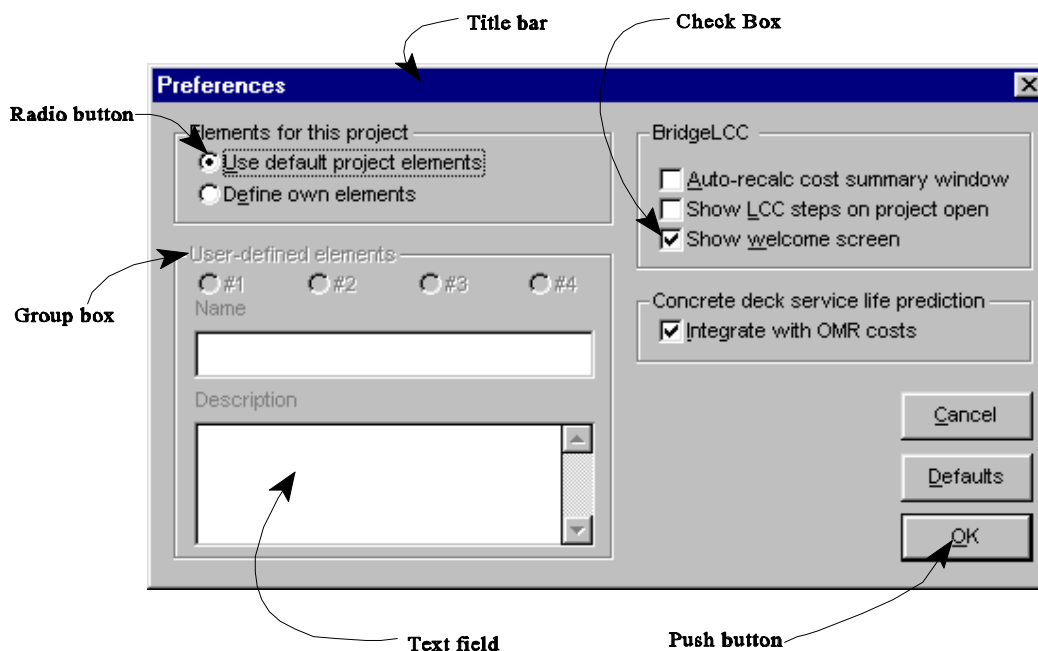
Title bar

Check Box

Preferences

Radio button

Elements for this project

Use default project elements

Define own elements

BridgeLCC

Auto-recalc cost summary window

Show LCC steps on project open

Show welcome screen

User-defined elements

Group box

#1 #2 #3 #4

Name

Concrete deck service life prediction

Integrate with OMR costs

Description

Cancel

Defaults

OK

Text field

Push button